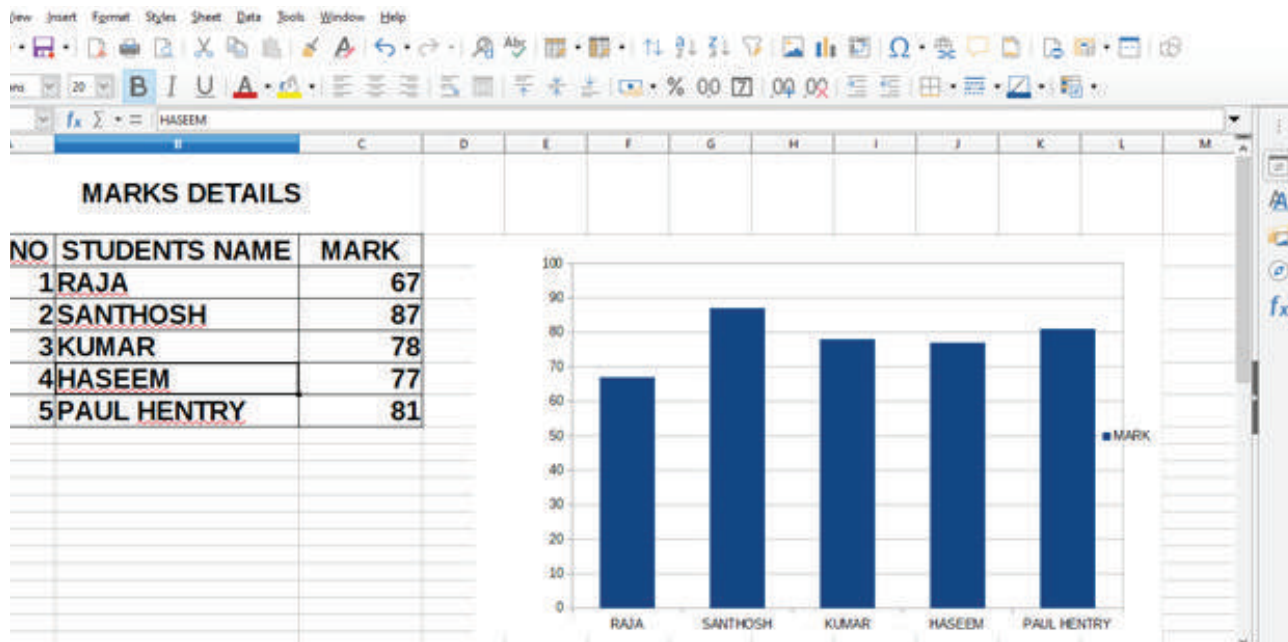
View Insert Format Styles Sheet Data Tools Window Help

$f_x$ $\sum$ = HASEEM

B C D E F G H I J K L M

MARKS DETAILS

| NO | STUDENTS NAME | MARK |
|---|---|---|
| 1 | RAJA | 67 |
| 2 | SANTHOSH | 87 |
| 3 | KUMAR | 78 |
| 4 | HASEEM | 77 |
| 5 | PAUL HENTRY | 81 |

100
90
80
70
60
50
40
30
20
10
0

MARK

RAJA SANTHOSH KUMAR HASEEM PAUL HENTRY